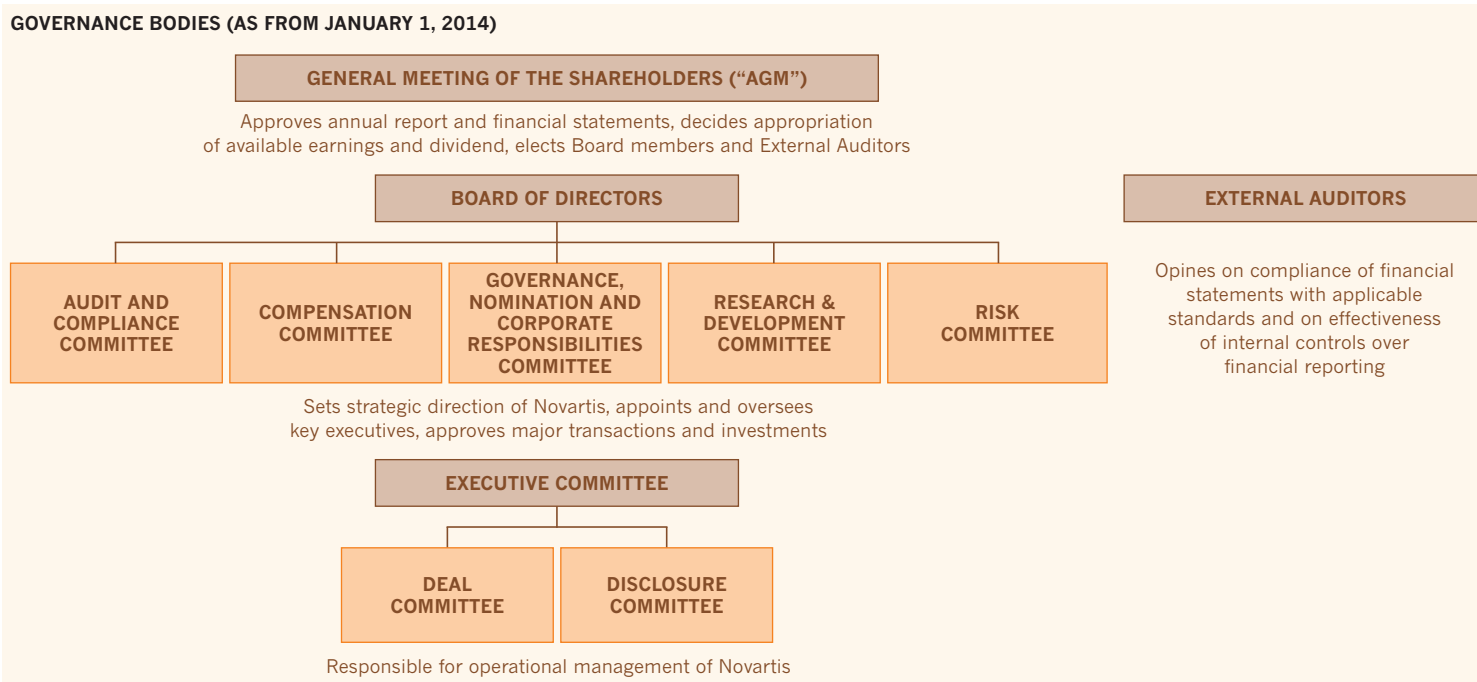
GOVERNANCE BODIES (AS FROM JANUARY 1, 2014)

GENERAL MEETING OF THE SHAREHOLDERS ("AGM")

Approves annual report and financial statements, decides appropriation of available earnings and dividend, elects Board members and External Auditors

BOARD OF DIRECTORS

EXTERNAL AUDITORS

AUDIT AND COMPLIANCE COMMITTEE

COMPENSATION COMMITTEE

GOVERNANCE, NOMINATION AND CORPORATE RESPONSIBILITIES COMMITTEE

RESEARCH & DEVELOPMENT COMMITTEE

RISK COMMITTEE

Opines on compliance of financial statements with applicable standards and on effectiveness of internal controls over financial reporting

Sets strategic direction of Novartis, appoints and oversees key executives, approves major transactions and investments

EXECUTIVE COMMITTEE

DEAL COMMITTEE

DISCLOSURE COMMITTEE

Responsible for operational management of Novartis